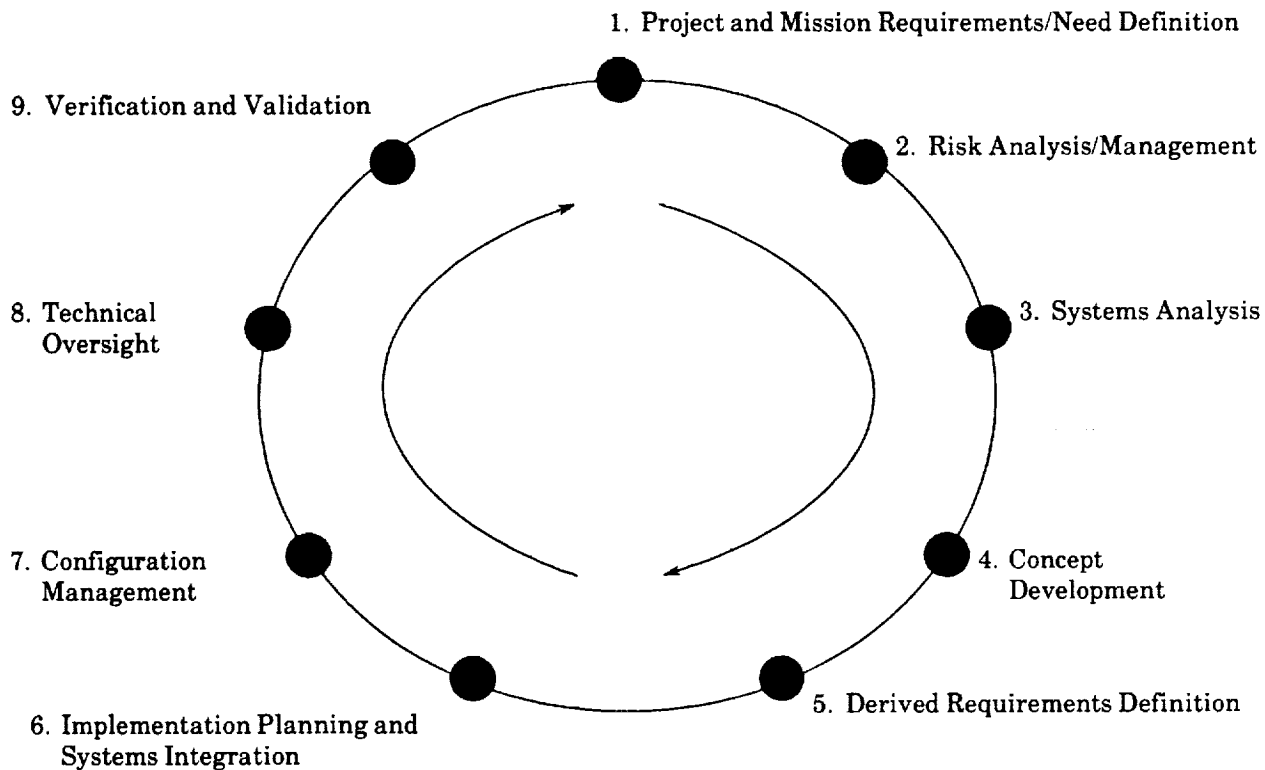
1. Project and Mission Requirements/Need Definition

2. Risk Analysis/Management

3. Systems Analysis

4. Concept Development

5. Derived Requirements Definition

6. Implementation Planning and Systems Integration

7. Configuration Management

8. Technical Oversight

9. Verification and Validation